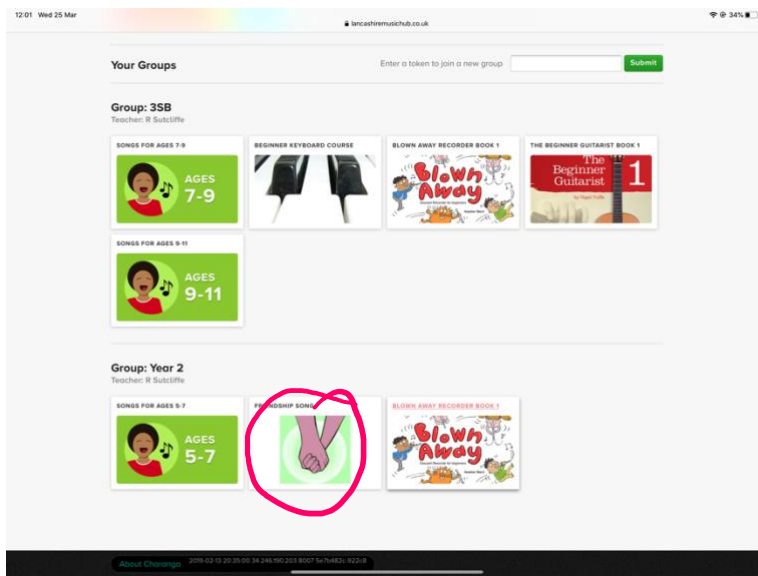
12:01 Wed 25 Mar

lancashiremusichub.co.uk

34%

Your Groups

Enter a token to join a new group

Submit

Group: 3SB

Teacher: R Sutcliffe

SONGS FOR AGES 7-9

AGES 7-9

BEGINNER KEYBOARD COURSE

BLOWN AWAY RECORDER BOOK 1

Blown Away

THE BEGINNER GUITARIST BOOK 1

The Beginner Guitarist 1

SONGS FOR AGES 9-11

AGES 9-11

Group: Year 2

Teacher: R Sutcliffe

SONGS FOR AGES 5-7

AGES 5-7

FRIENDSHIP SONG

BLOWN AWAY RECORDER BOOK 1

Blown Away

About Charanga

2019-02-13 20:35:00 34.246.190.203 8007 5e7fc482c 822c8